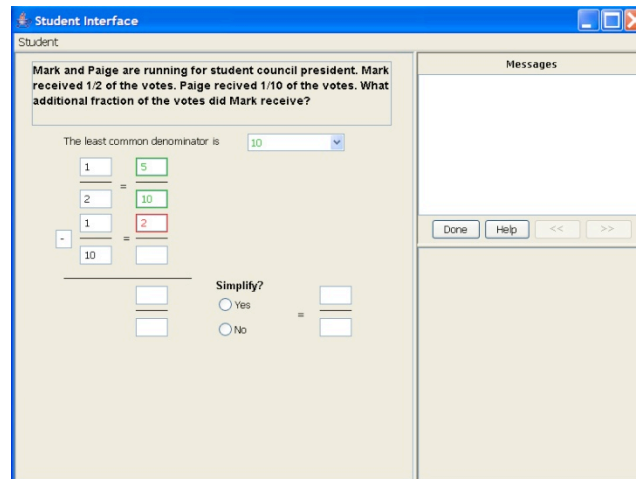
Student Interface

Student

Mark and Paige are running for student council president. Mark received 1/2 of the votes. Paige recived 1/10 of the votes. What additional fraction of the votes did Mark receive?

The least common denominator is 10

$\frac{1}{2} = \frac{5}{10}$

- $\frac{1}{10} = \frac{2}{}$

Simplify?

Yes

No

=

Messages

Done Help << >>